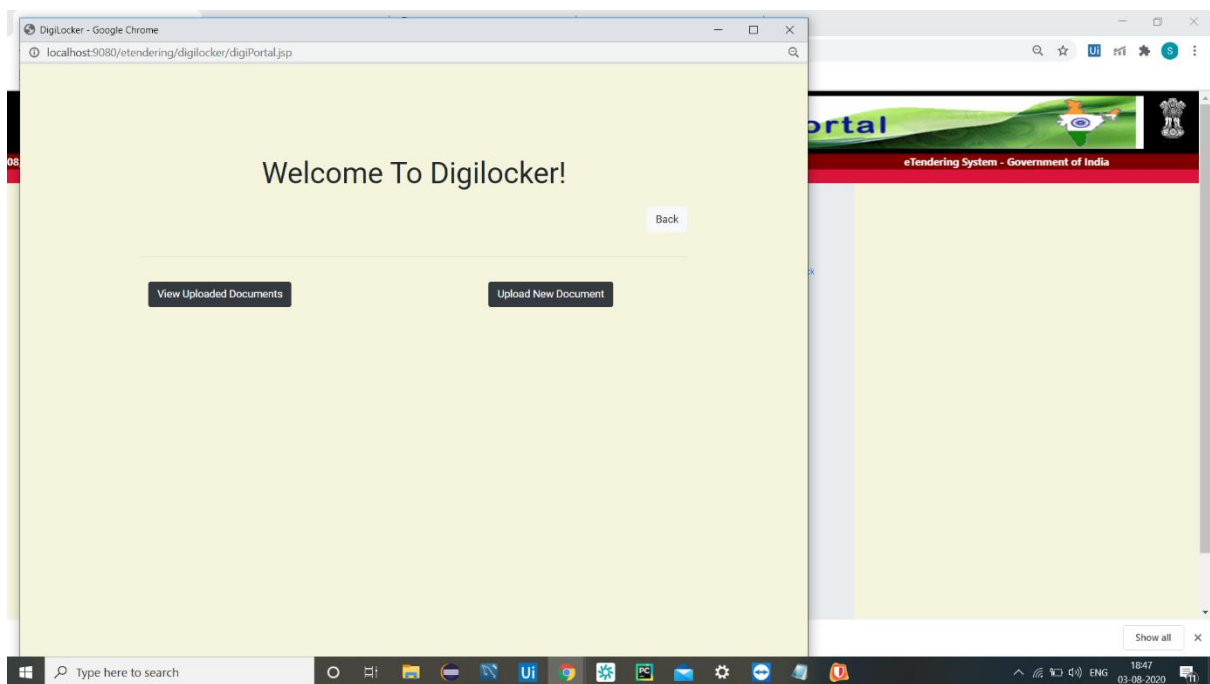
DigiLocker - Google Chrome

localhost:9080/etendering/digilocker/digiPortal.jsp

Welcome To Digilocker!

Back

View Uploaded Documents

Upload New Document

ortal

08

eTendering System - Government of India

Show all

Type here to search

ENG

18:47
03-08-2020